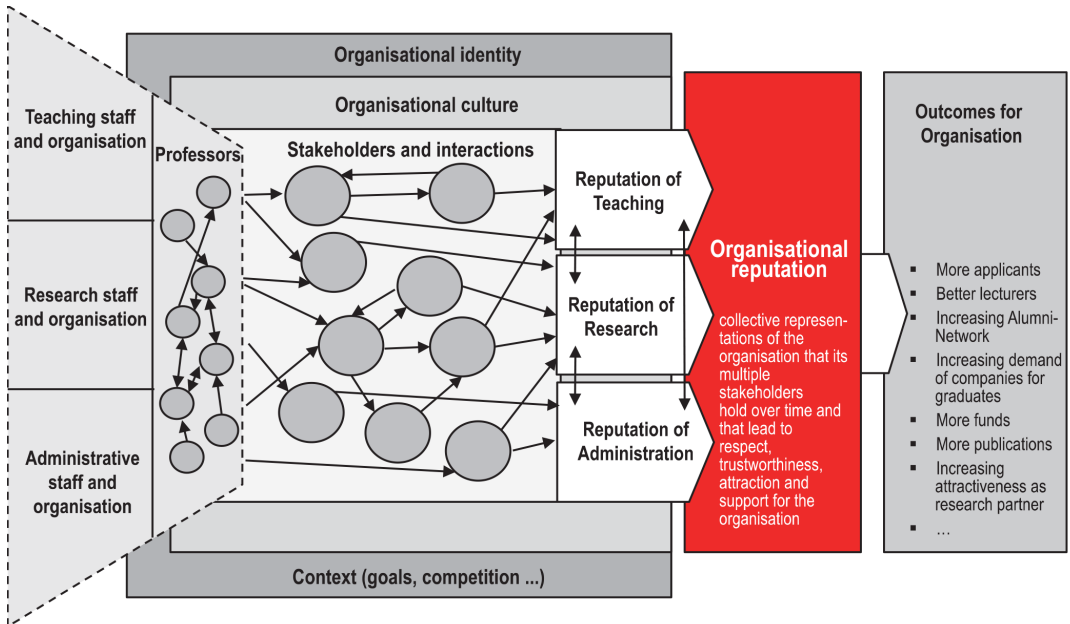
Organisational identity

Organisational culture

Teaching staff and organisation

Research staff and organisation

Administrative staff and organisation

Professors

Stakeholders and interactions

Reputation of Teaching

Reputation of Research

Reputation of Administration

Organisational reputation

collective representations of the organisation that its multiple stakeholders hold over time and that lead to respect, trustworthiness, attraction and support for the organisation

Outcomes for Organisation

- More applicants
- Better lecturers
- Increasing Alumni-Network
- Increasing demand of companies for graduates
- More funds
- More publications
- Increasing attractiveness as research partner
- ...

Context (goals, competition ...)